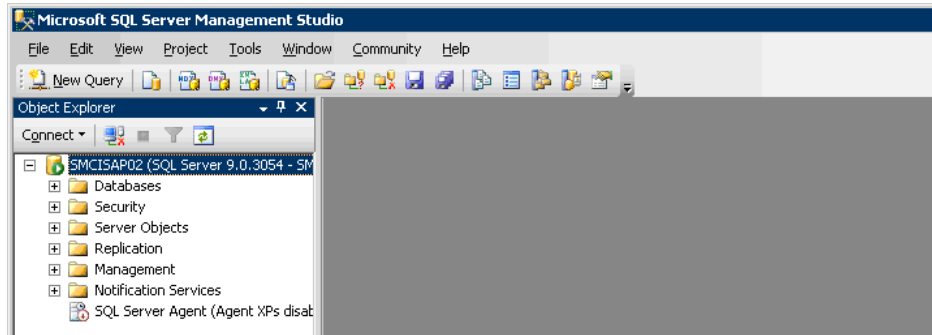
Microsoft SQL Server Management Studio

File Edit View Project Tools Window Community Help

New Query

Object Explorer

Connect

SMCISAP02 (SQL Server 9.0.3054 - SM

Databases

Security

Server Objects

Replication

Management

Notification Services

SQL Server Agent (Agent XPs disab